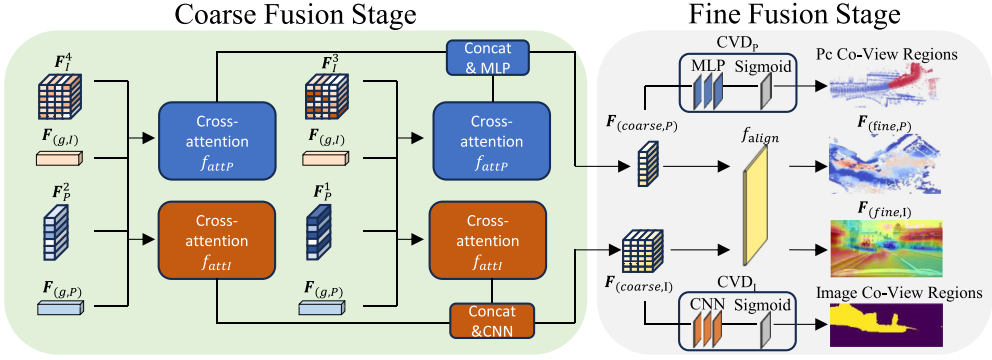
Coarse Fusion Stage

Fine Fusion Stage

$\boldsymbol{F}_I^4$

$\boldsymbol{F}_{(g,I)}$

$\boldsymbol{F}_P^2$

$\boldsymbol{F}_{(g,P)}$

Cross-attention $f_{attP}$

Cross-attention $f_{attI}$

$\boldsymbol{F}_I^3$

$\boldsymbol{F}_{(g,I)}$

$\boldsymbol{F}_P^1$

$\boldsymbol{F}_{(g,P)}$

Concat & MLP

Cross-attention $f_{attP}$

Cross-attention $f_{attI}$

Concat &CNN

$\text{CVD}_\text{P}$

MLP

Sigmoid

Pc Co-View Regions

$\boldsymbol{F}_{(coarse,P)}$

$f_{align}$

$\boldsymbol{F}_{(fine,P)}$

$\boldsymbol{F}_{(fine,\text{I})}$

$\boldsymbol{F}_{(coarse,\text{I})}$

$\text{CVD}_\text{I}$

CNN

Sigmoid

Image Co-View Regions